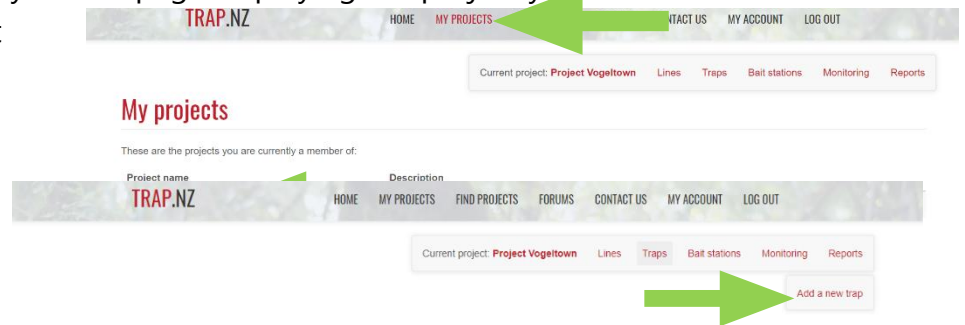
TRAP.NZ

HOME MY PROJECTS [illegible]NTACT US MY ACCOUNT LOG OUT

Current project: Project Vogeltown Lines Traps Bait stations Monitoring Reports

My projects

These are the projects you are currently a member of:

Project name Description

TRAP.NZ

HOME MY PROJECTS FIND PROJECTS FORUMS CONTACT US MY ACCOUNT LOG OUT

Current project: Project Vogeltown Lines Traps Bait stations Monitoring Reports

Add a new trap